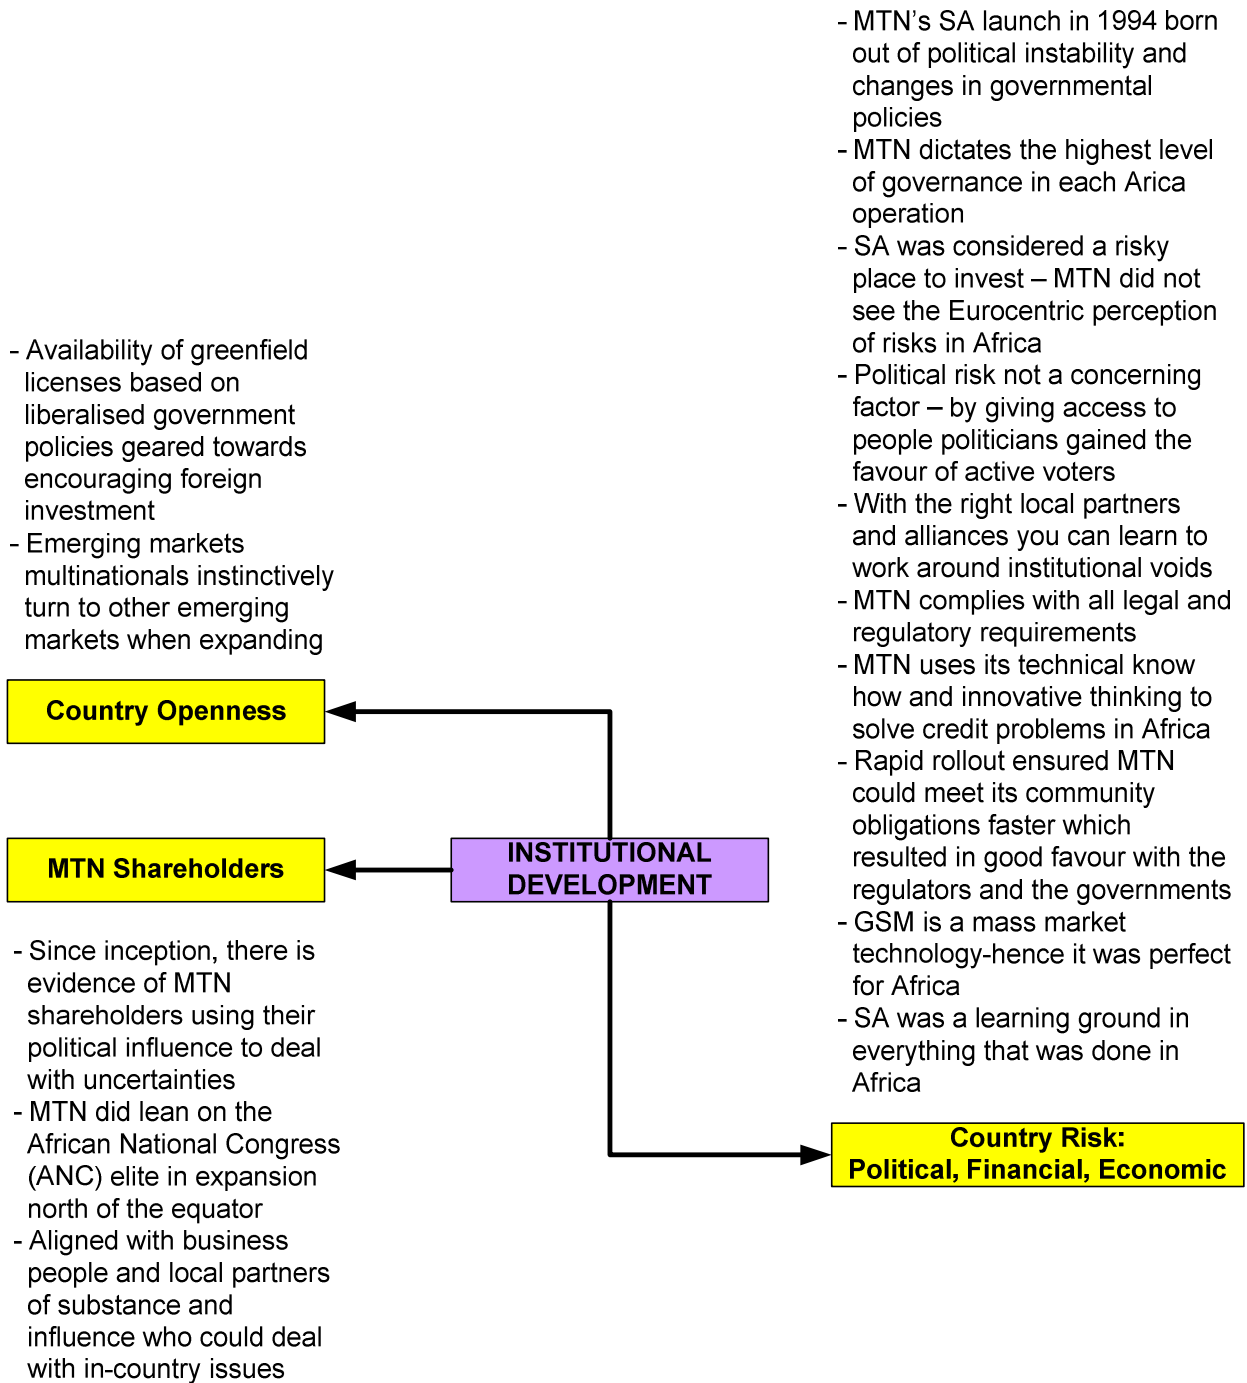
- Availability of greenfield licenses based on liberalised government policies geared towards encouraging foreign investment
- Emerging markets multinationals instinctively turn to other emerging markets when expanding

Country Openness

MTN Shareholders

- Since inception, there is evidence of MTN shareholders using their political influence to deal with uncertainties
- MTN did lean on the African National Congress (ANC) elite in expansion north of the equator
- Aligned with business people and local partners of substance and influence who could deal with in-country issues

INSTITUTIONAL DEVELOPMENT

- MTN's SA launch in 1994 born out of political instability and changes in governmental policies
- MTN dictates the highest level of governance in each Arica operation
- SA was considered a risky place to invest – MTN did not see the Eurocentric perception of risks in Africa
- Political risk not a concerning factor – by giving access to people politicians gained the favour of active voters
- With the right local partners and alliances you can learn to work around institutional voids
- MTN complies with all legal and regulatory requirements
- MTN uses its technical know how and innovative thinking to solve credit problems in Africa
- Rapid rollout ensured MTN could meet its community obligations faster which resulted in good favour with the regulators and the governments
- GSM is a mass market technology-hence it was perfect for Africa
- SA was a learning ground in everything that was done in Africa

Country Risk: Political, Financial, Economic